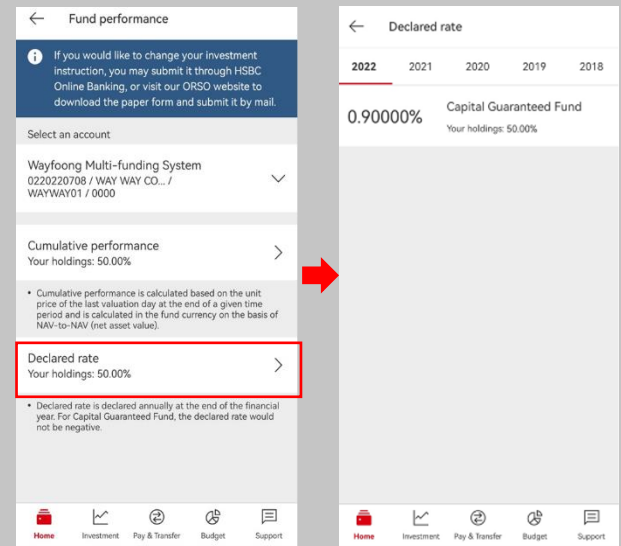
Fund performance

If you would like to change your investment instruction, you may submit it through HSBC Online Banking, or visit our ORSO website to download the paper form and submit it by mail.

Select an account

Wayfoong Multi-funding System
0220220708 / WAY WAY CO... / WAYWAY01 / 0000

Cumulative performance
Your holdings: 50.00%

• Cumulative performance is calculated based on the unit price of the last valuation day at the end of a given time period and is calculated in the fund currency on the basis of NAV-to-NAV (net asset value).

Declared rate
Your holdings: 50.00%

• Declared rate is declared annually at the end of the financial year. For Capital Guaranteed Fund, the declared rate would not be negative.

Home Investment Pay & Transfer Budget Support

Declared rate

2022 2021 2020 2019 2018

0.90000%
Capital Guaranteed Fund
Your holdings: 50.00%

Home Investment Pay & Transfer Budget Support